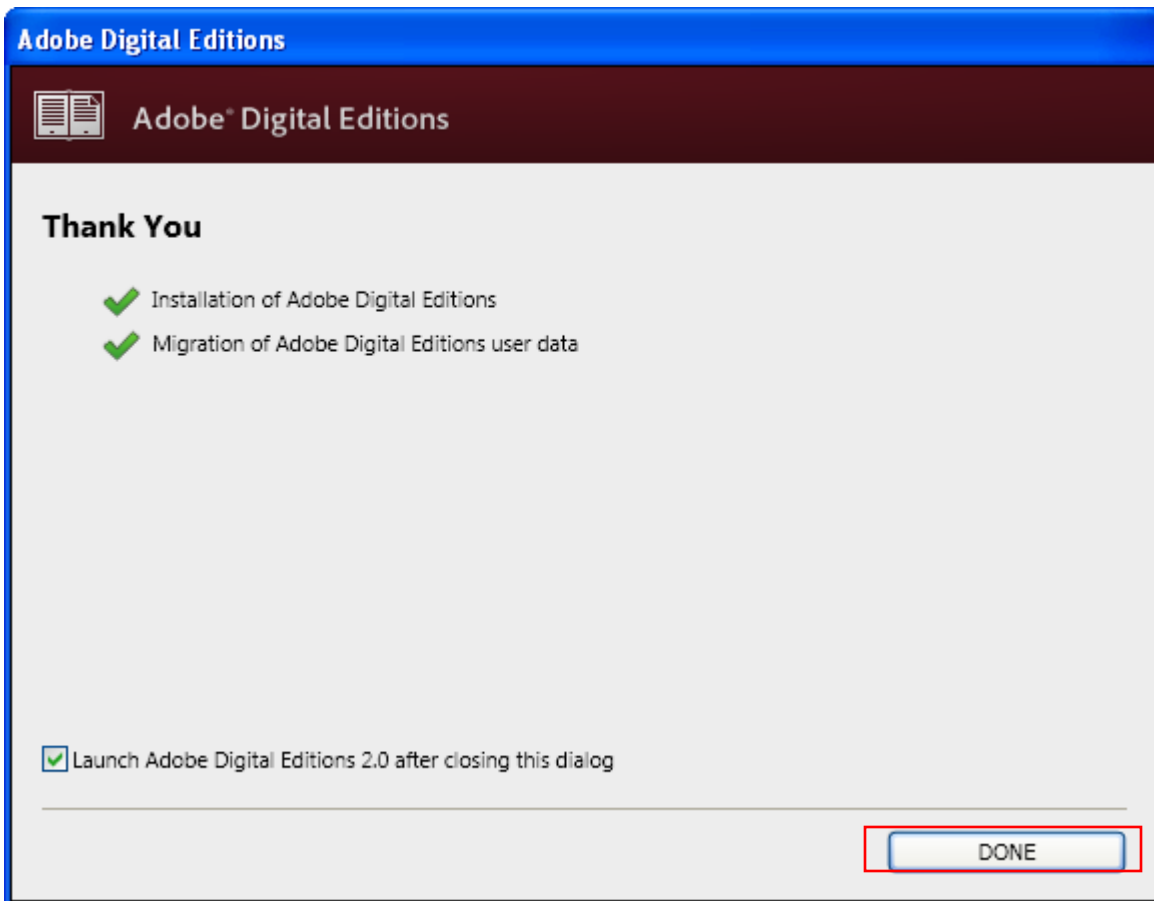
Adobe Digital Editions

Adobe® Digital Editions

Thank You

Installation of Adobe Digital Editions

Migration of Adobe Digital Editions user data

Launch Adobe Digital Editions 2.0 after closing this dialog

DONE